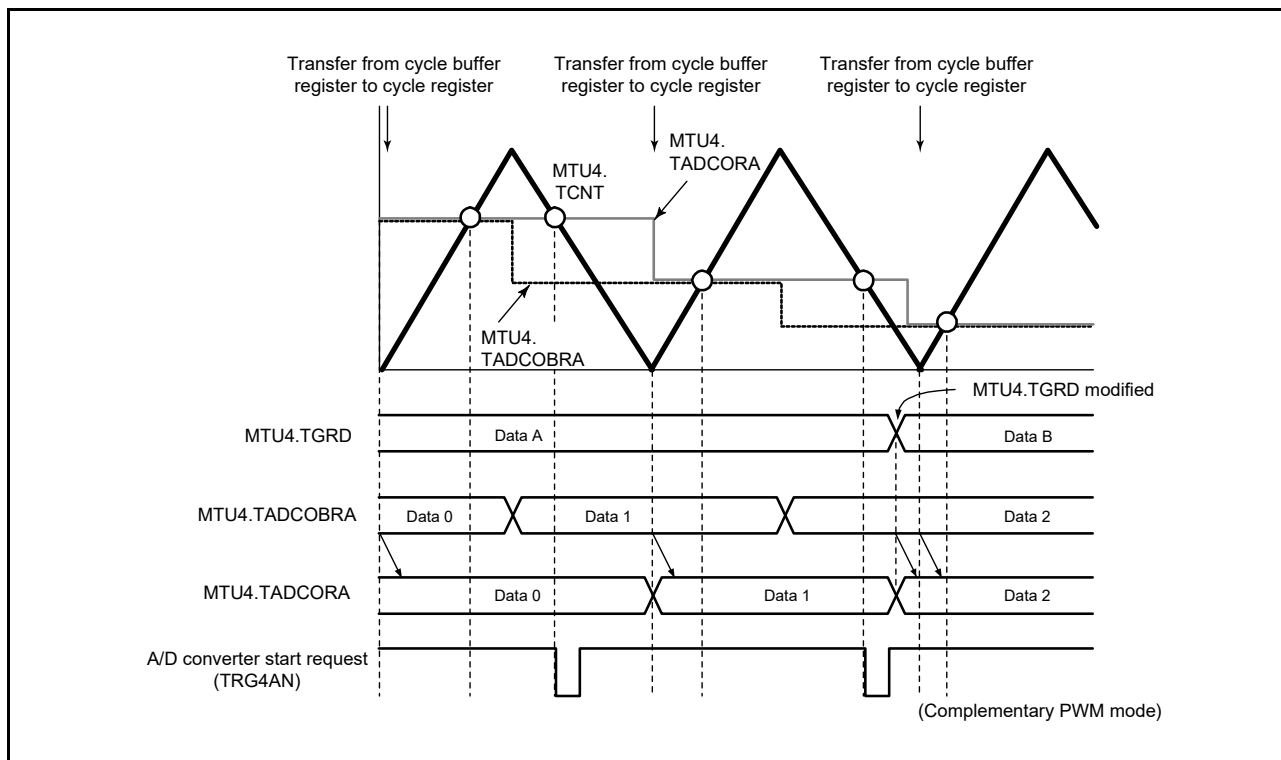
Transfer from cycle buffer register to cycle register

Transfer from cycle buffer register to cycle register

Transfer from cycle buffer register to cycle register

MTU4. TADCORA

MTU4. TCNT

MTU4. TADCOBRA

MTU4.TGRD modified

MTU4.TGRD

Data A

Data B

MTU4.TADCOBRA

Data 0

Data 1

Data 2

MTU4.TADCORA

Data 0

Data 1

Data 2

A/D converter start request (TRG4AN)

(Complementary PWM mode)